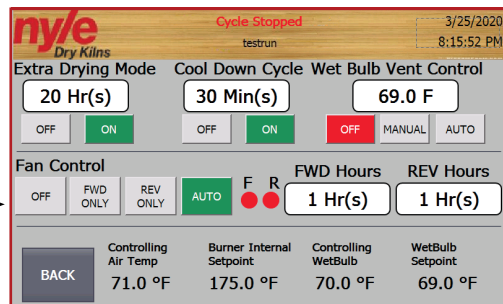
nyle Dry Kilns

Cycle Stopped
testrun

3/25/2020
8:15:52 PM

Extra Drying Mode
20 Hr(s)
OFF ON

Cool Down Cycle
30 Min(s)
OFF ON

Wet Bulb Vent Control
69.0 F
OFF MANUAL AUTO

Fan Control
OFF FWD ONLY REV ONLY AUTO

F R

FWD Hours
1 Hr(s)

REV Hours
1 Hr(s)

BACK

Controlling Air Temp
71.0 °F

Burner Internal Setpoint
175.0 °F

Controlling WetBulb
70.0 °F

WetBulb Setpoint
69.0 °F